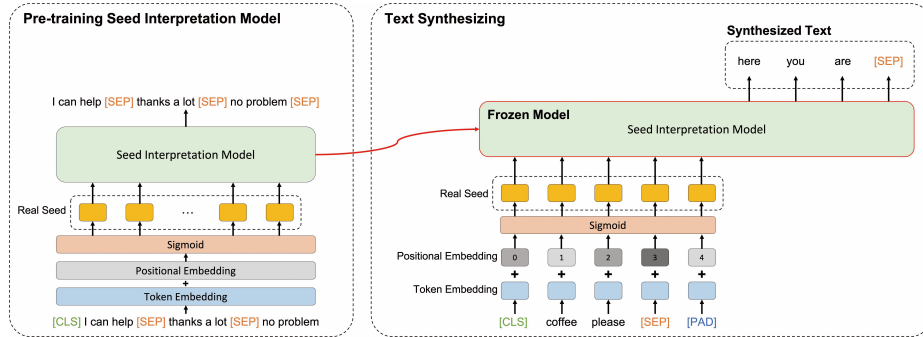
Pre-training Seed Interpretation Model

I can help [SEP] thanks a lot [SEP] no problem [SEP]

Seed Interpretation Model

Real Seed

…

Sigmoid

Positional Embedding

+

Token Embedding

[CLS] I can help [SEP] thanks a lot [SEP] no problem

Text Synthesizing

Synthesized Text

here you are [SEP]

Frozen Model

Seed Interpretation Model

Real Seed

Sigmoid

Positional Embedding

0 1 2 3 4

+ + + + +

Token Embedding

[CLS] coffee please [SEP] [PAD]